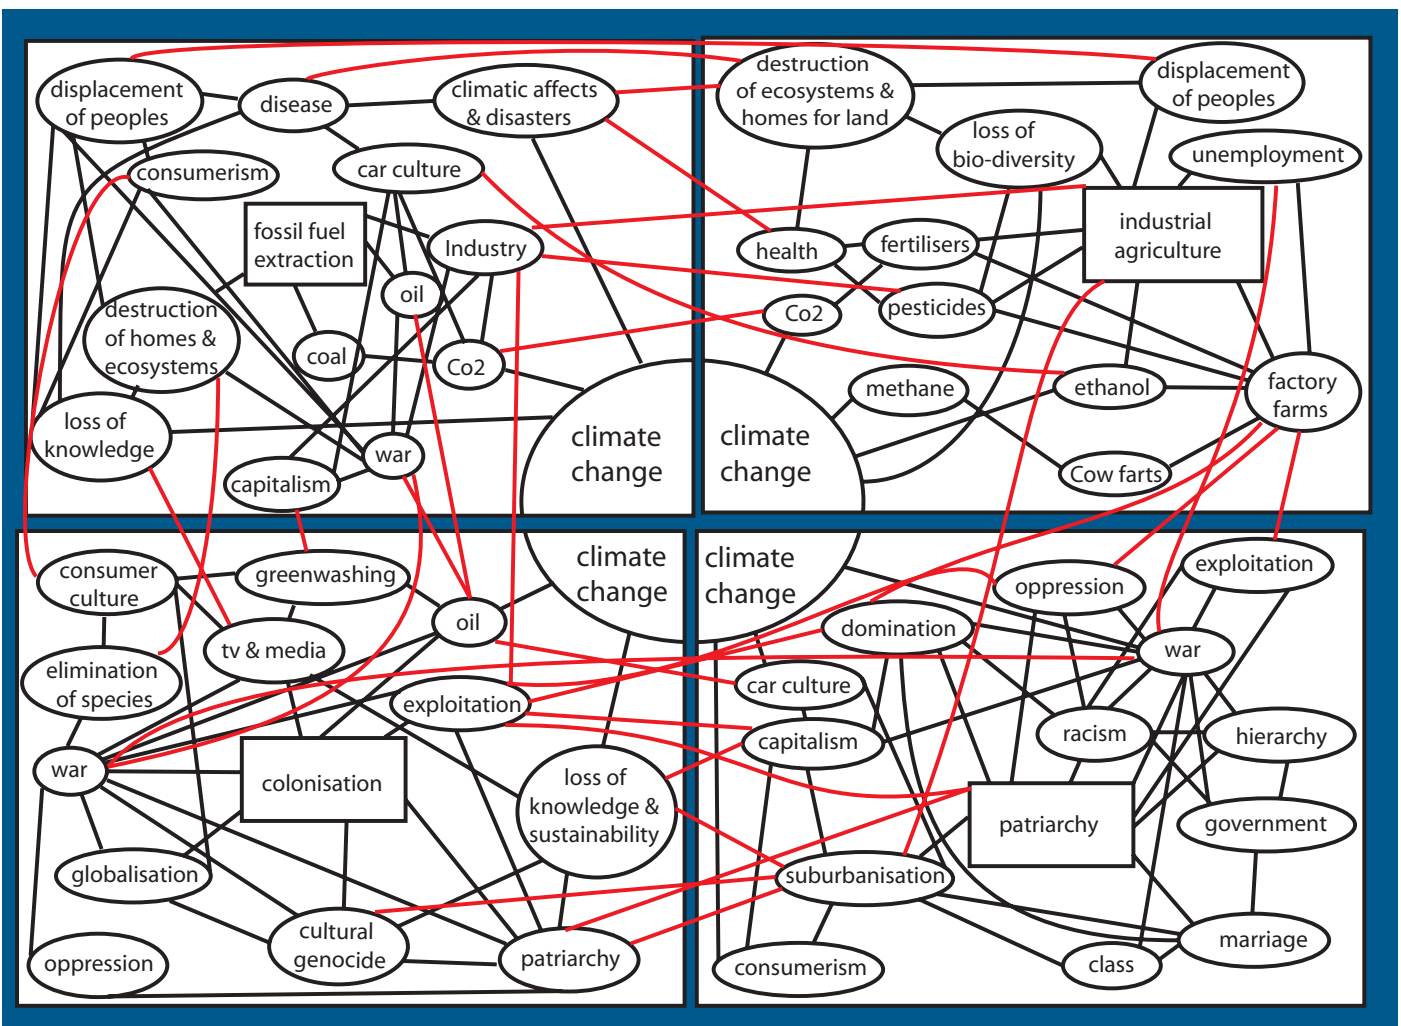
displacement of peoples
disease
climatic affects & disasters
consumerism
car culture
fossil fuel extraction
Industry
oil
destruction of homes & ecosystems
coal
Co2
loss of knowledge
war
capitalism
climate change

destruction of ecosystems & homes for land
displacement of peoples
loss of bio-diversity
unemployment
industrial agriculture
health
fertilisers
pesticides
Co2
methane
ethanol
factory farms
climate change
Cow farts

consumer culture
greenwashing
climate change
oil
tv & media
elimination of species
exploitation
war
colonisation
loss of knowledge & sustainability
globalisation
cultural genocide
patriarchy
oppression

climate change
oppression
exploitation
domination
war
car culture
capitalism
racism
hierarchy
patriarchy
government
suburbanisation
marriage
class
consumerism